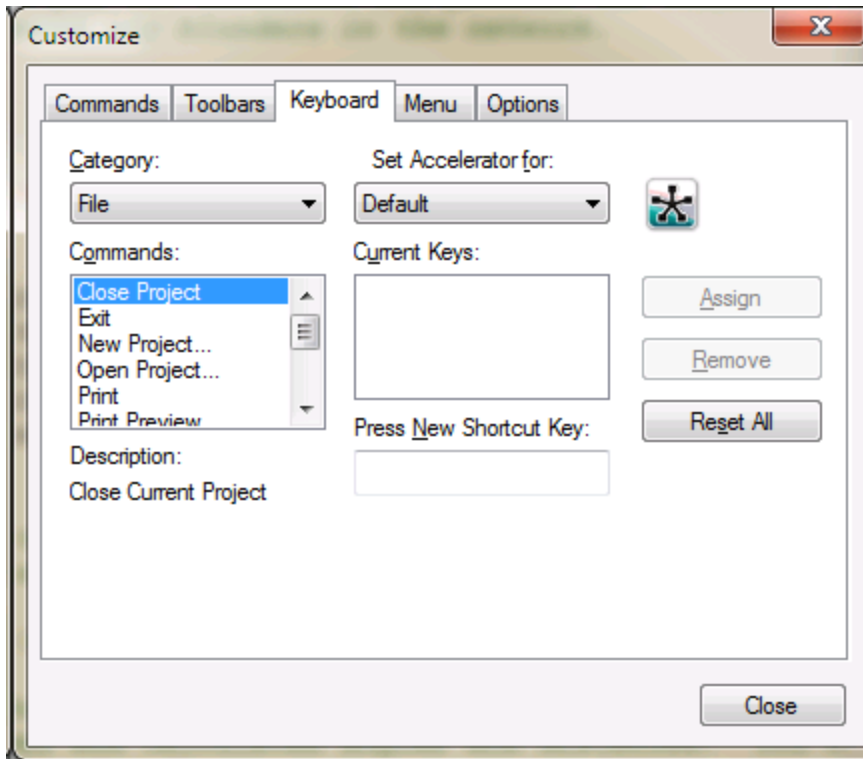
Customize

Commands Toolbars Keyboard Menu Options

Category:

File

Set Accelerator for:

Default

Commands:

Close Project
Exit
New Project...
Open Project...
Print
Print Preview

Current Keys:

Assign

Remove

Reset All

Press New Shortcut Key:

Description:

Close Current Project

Close